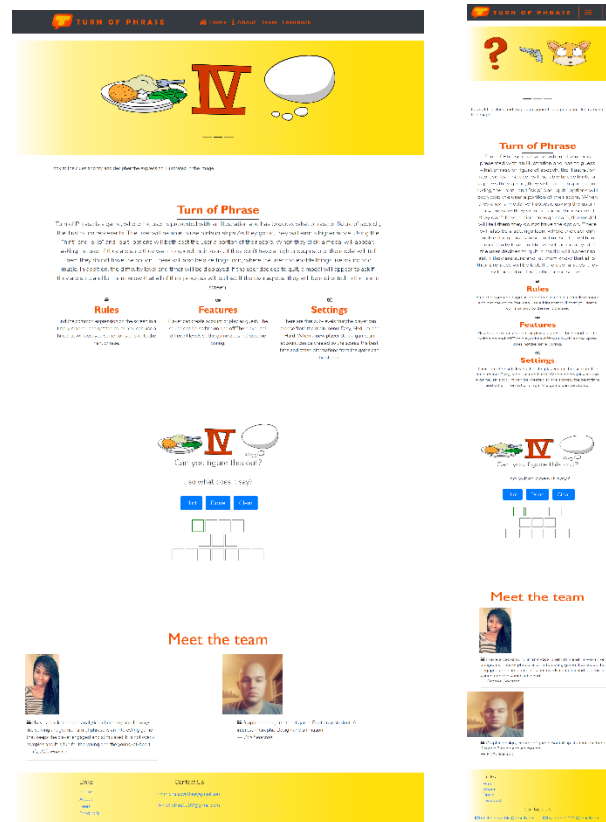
Turn of Phrase

Home About Team Feedback

Turn of Phrase

Rules

Features

Settings

IV

Can you figure this out?

So what does it say?

Hint Delete Clear

Meet the team

Links

Contact Us

Turn of Phrase

Turn of Phrase

Rules

Features

Settings

Can you figure this out?

Hint Delete Clear

Meet the team